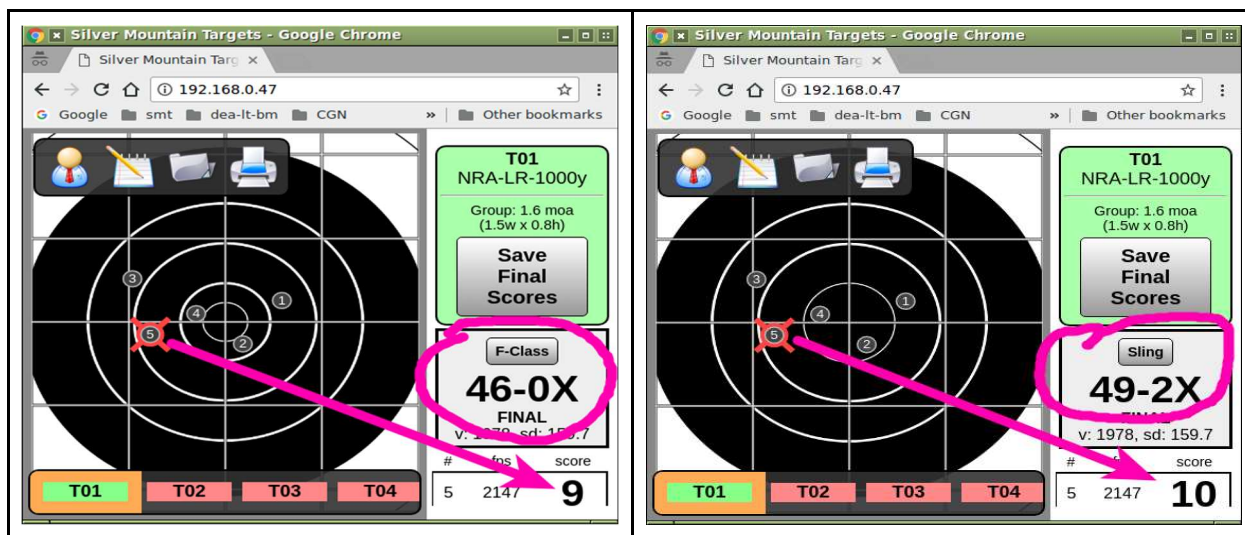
Silver Mountain Targets - Google Chrome
Silver Mountain Targ ×
192.168.0.47
Google smt dea-lt-bm CGN » Other bookmarks

3
4
1
5
2

T01
NRA-LR-1000y
Group: 1.6 moa (1.5w x 0.8h)
Save Final Scores

F-Class
46-0X
FINAL
v: 1978, sd: 159.7

| # | fps | score |
|---|---|---|
| 5 | 2147 | 9 |

T01 T02 T03 T04

Silver Mountain Targets - Google Chrome
Silver Mountain Targ ×
192.168.0.47
Google smt dea-lt-bm CGN » Other bookmarks

3
1
4
5
2

T01
NRA-LR-1000y
Group: 1.6 moa (1.5w x 0.8h)
Save Final Scores

Sling
49-2X
FINAL
v: 1978, sd: 159.7

| # | fps | score |
|---|---|---|
| 5 | 2147 | 10 |

T01 T02 T03 T04